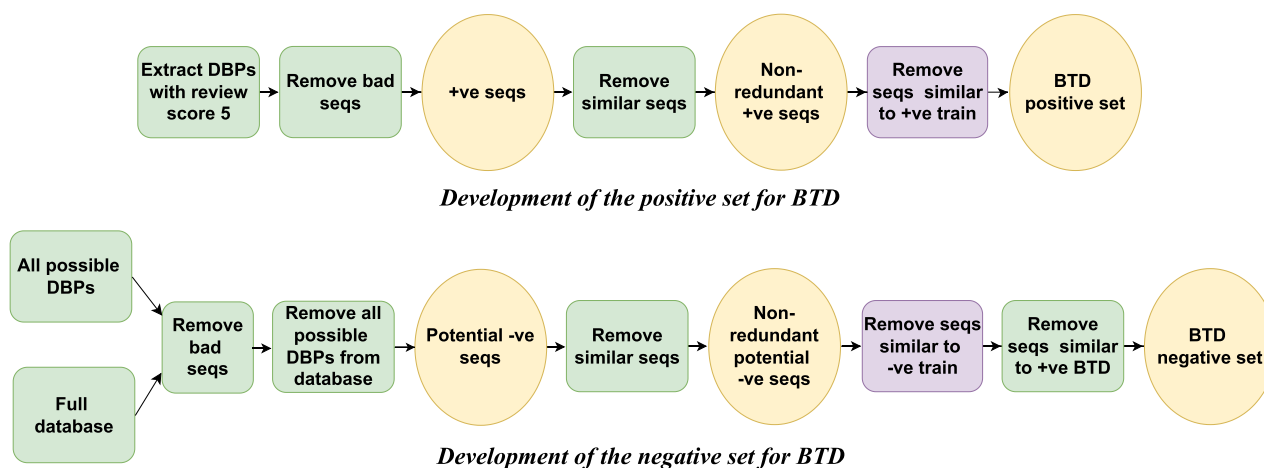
Extract DBPs with review score 5

Remove bad seqs

+ve seqs

Remove similar seqs

Non-redundant +ve seqs

Remove seqs similar to +ve train

BTD positive set

Development of the positive set for BTD

All possible DBPs

Full database

Remove bad seqs

Remove all possible DBPs from database

Potential -ve seqs

Remove similar seqs

Non-redundant potential -ve seqs

Remove seqs similar to -ve train

Remove seqs similar to +ve BTD

BTD negative set

Development of the negative set for BTD